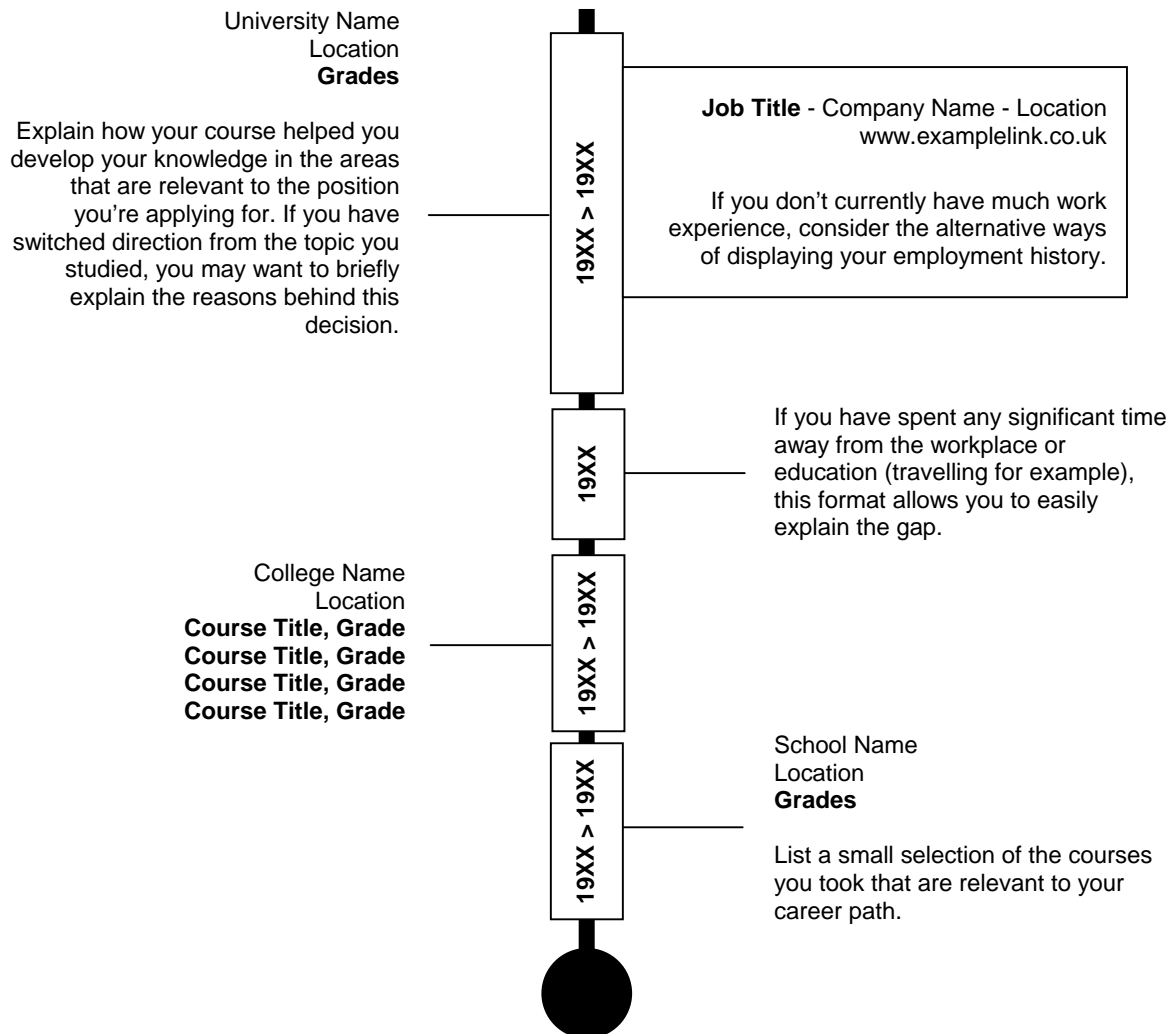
University Name
Location
**Grades**

Explain how your course helped you develop your knowledge in the areas that are relevant to the position you're applying for. If you have switched direction from the topic you studied, you may want to briefly explain the reasons behind this decision.

19XX > 19XX

**Job Title** - Company Name - Location
www.examplelink.co.uk

If you don't currently have much work experience, consider the alternative ways of displaying your employment history.

19XX

If you have spent any significant time away from the workplace or education (travelling for example), this format allows you to easily explain the gap.

College Name
Location
**Course Title, Grade**
**Course Title, Grade**
**Course Title, Grade**
**Course Title, Grade**

19XX > 19XX

19XX > 19XX

School Name
Location
**Grades**

List a small selection of the courses you took that are relevant to your career path.